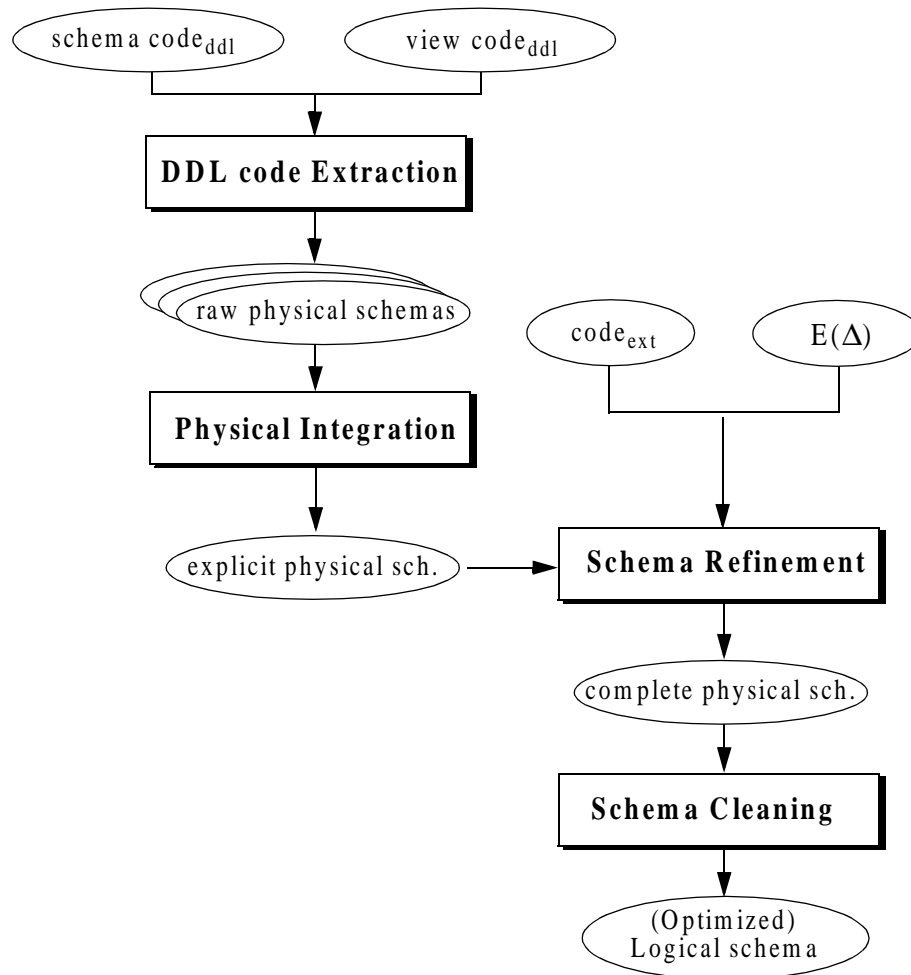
schema code$_{ddl}$

view code$_{ddl}$

DDL code Extraction

raw physical schemas

code$_{ext}$

$E(\Delta)$

Physical Integration

explicit physical sch.

Schema Refinement

complete physical sch.

Schema Cleaning

(Optimized) Logical schema